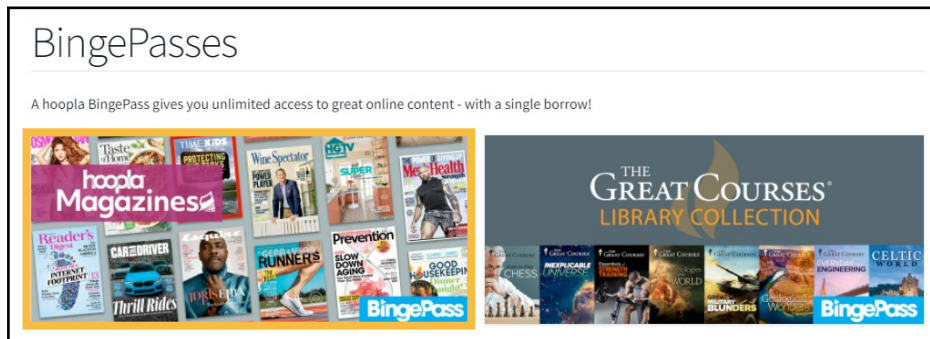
BingePasses

A hoopla BingePass gives you unlimited access to great online content - with a single borrow!

hoopla Magazines

Taste of Home

TIME KIDS

PROTECTING

Wine Spectator

POWER PLAYER

HGTV

SUPER

Men's Health

Reader's Digest

INTERNET FOOTPRINT

CAR and DRIVER

Thrill Rides

Esquire

IDRIS ELBA

RUNNER'S

Prevention

SLOW DOWN AGING

GOOD HOUSEKEEPING

BingePass

THE GREAT COURSES®

LIBRARY COLLECTION

CHESS

INEXPLICABLE UNIVERSE

STRENGTH TRAINING

WORLD

MILITARY BLUNDERS

Geological Wonders

EVERYDAY ENGINEERING

CELTIC WORLD

BingePass